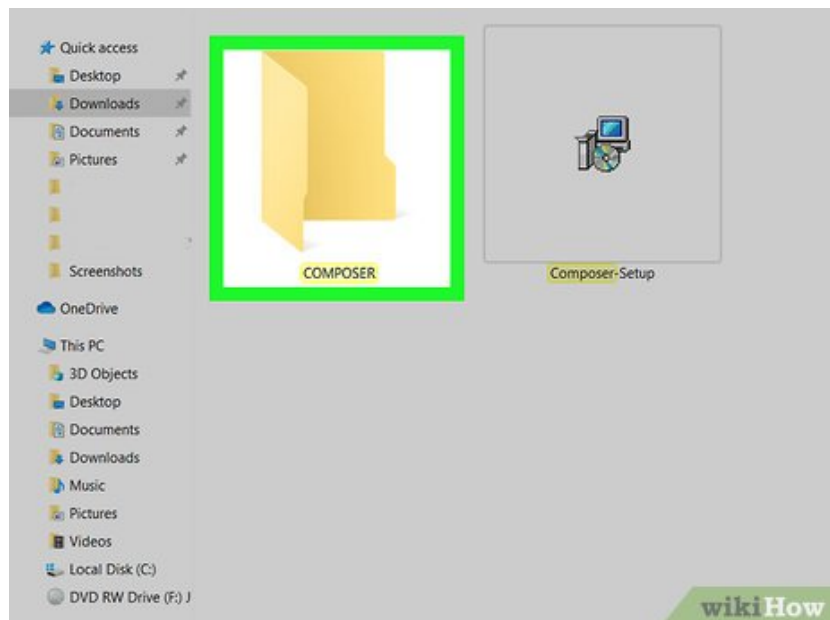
Quick access
Desktop
Downloads
Documents
Pictures
Screenshots
OneDrive
This PC
3D Objects
Desktop
Documents
Downloads
Music
Pictures
Videos
Local Disk (C:)
DVD RW Drive (F:) J

COMPOSER

Composer-Setup

wikiHow